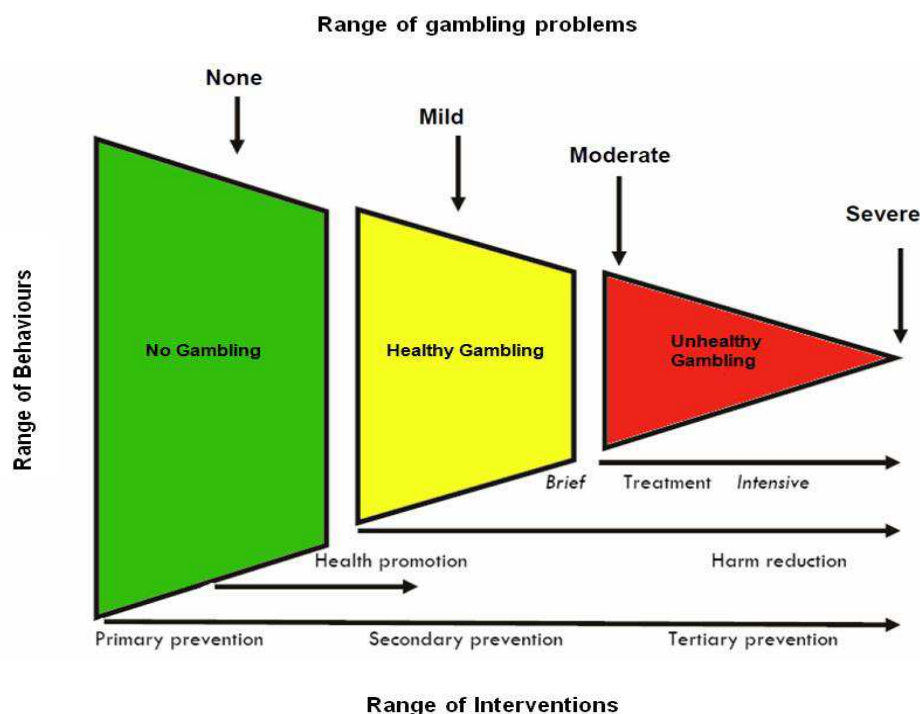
Range of gambling problems

None

Mild

Moderate

Severe

Range of Behaviours

No Gambling

Healthy Gambling

Unhealthy Gambling

Brief Treatment Intensive

Health promotion

Harm reduction

Primary prevention Secondary prevention Tertiary prevention

Range of Interventions